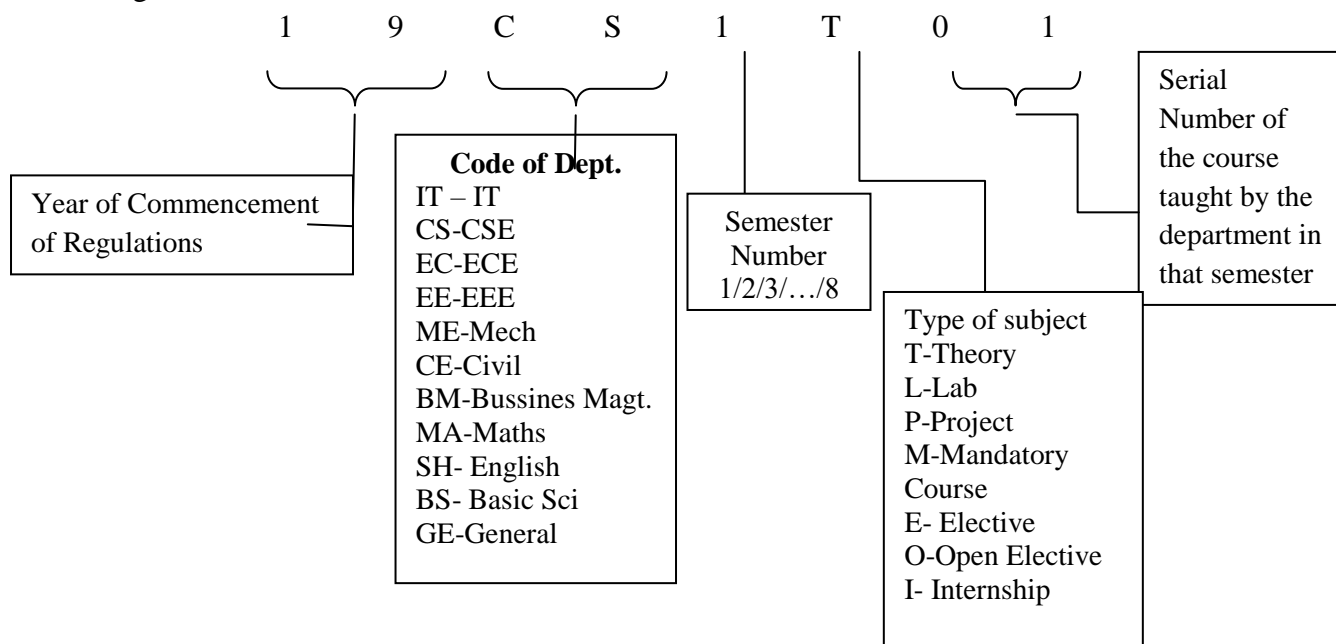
1 9 C S 1 T 0 1

Year of Commencement of Regulations

**Code of Dept.**
IT – IT
CS-CSE
EC-ECE
EE-EEE
ME-Mech
CE-Civil
BM-Bussines Magt.
MA-Maths
SH- English
BS- Basic Sci
GE-General

Semester Number 1/2/3/…/8

Type of subject
T-Theory
L-Lab
P-Project
M-Mandatory Course
E- Elective
O-Open Elective
I- Internship

Serial Number of the course taught by the department in that semester